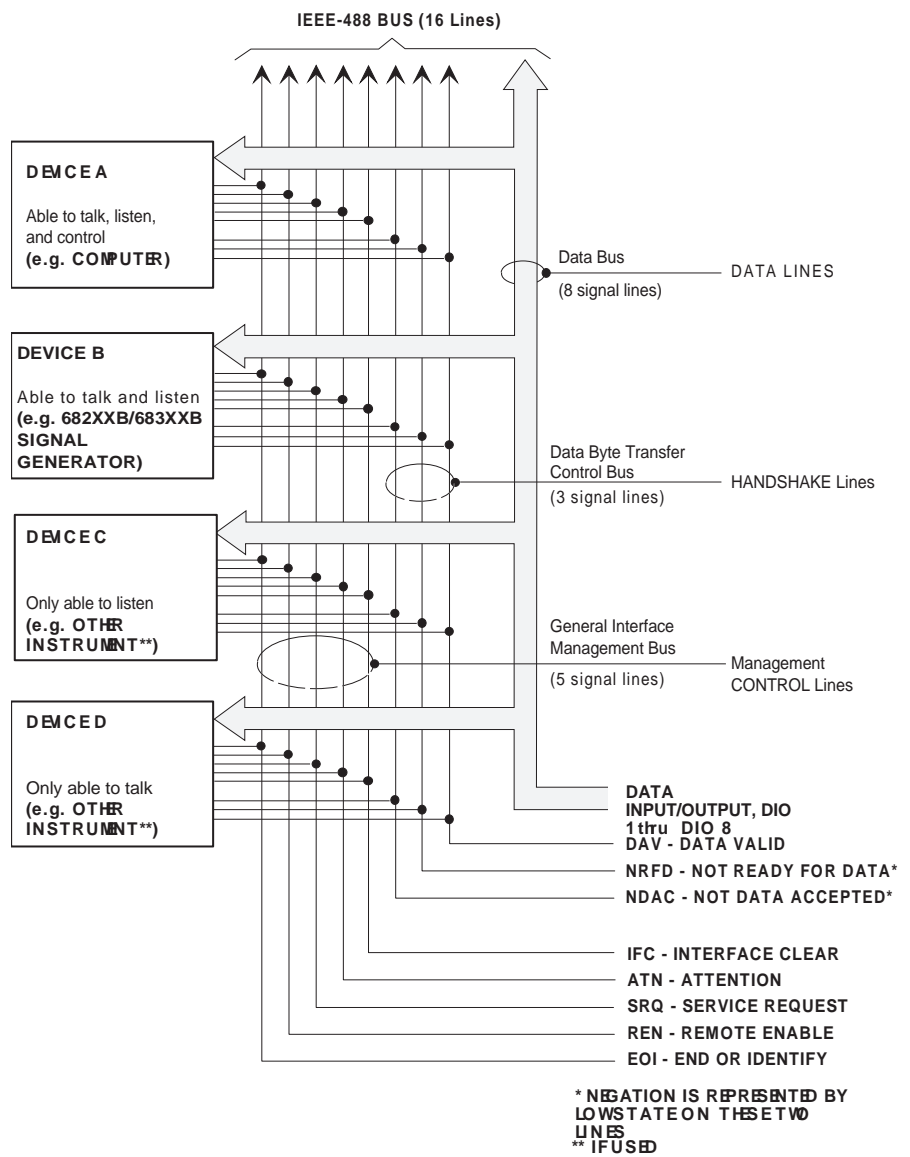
IEEE-488 BUS (16 Lines)

DEVICE A

Able to talk, listen, and control
(e.g. COMPUTER)

Data Bus

(8 signal lines)

DATA LINES

DEVICE B

Able to talk and listen
(e.g. 682XXB/683XXB SIGNAL GENERATOR)

Data Byte Transfer Control Bus

(3 signal lines)

HANDSHAKE Lines

DEVICE C

Only able to listen
(e.g. OTHER INSTRUMENT**)

General Interface Management Bus

(5 signal lines)

Management CONTROL Lines

DEVICE D

Only able to talk
(e.g. OTHER INSTRUMENT**)

DATA INPUT/OUTPUT, DIO 1 thru DIO 8
DAV - DATA VALID
NRFD - NOT READY FOR DATA*
NDAC - NOT DATA ACCEPTED*
IFC - INTERFACE CLEAR
ATN - ATTENTION
SRQ - SERVICE REQUEST
REN - REMOTE ENABLE
EOI - END OR IDENTIFY

* NEGATION IS REPRESENTED BY LOW STATE ON THESE TWO LINES
** IF USED